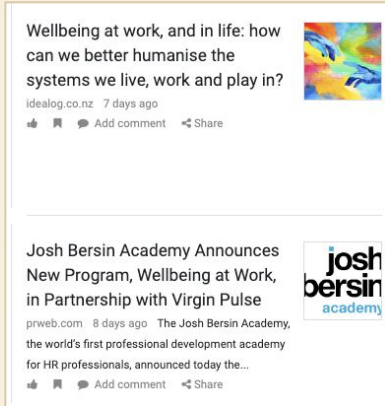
Wellbeing at work, and in life: how can we better humanise the systems we live, work and play in?

idealog.co.nz 7 days ago

Add comment Share

Josh Bersin Academy Announces New Program, Wellbeing at Work, in Partnership with Virgin Pulse

prweb.com 8 days ago The Josh Bersin Academy, the world's first professional development academy for HR professionals, announced today the...

Add comment Share

josh bersin academy